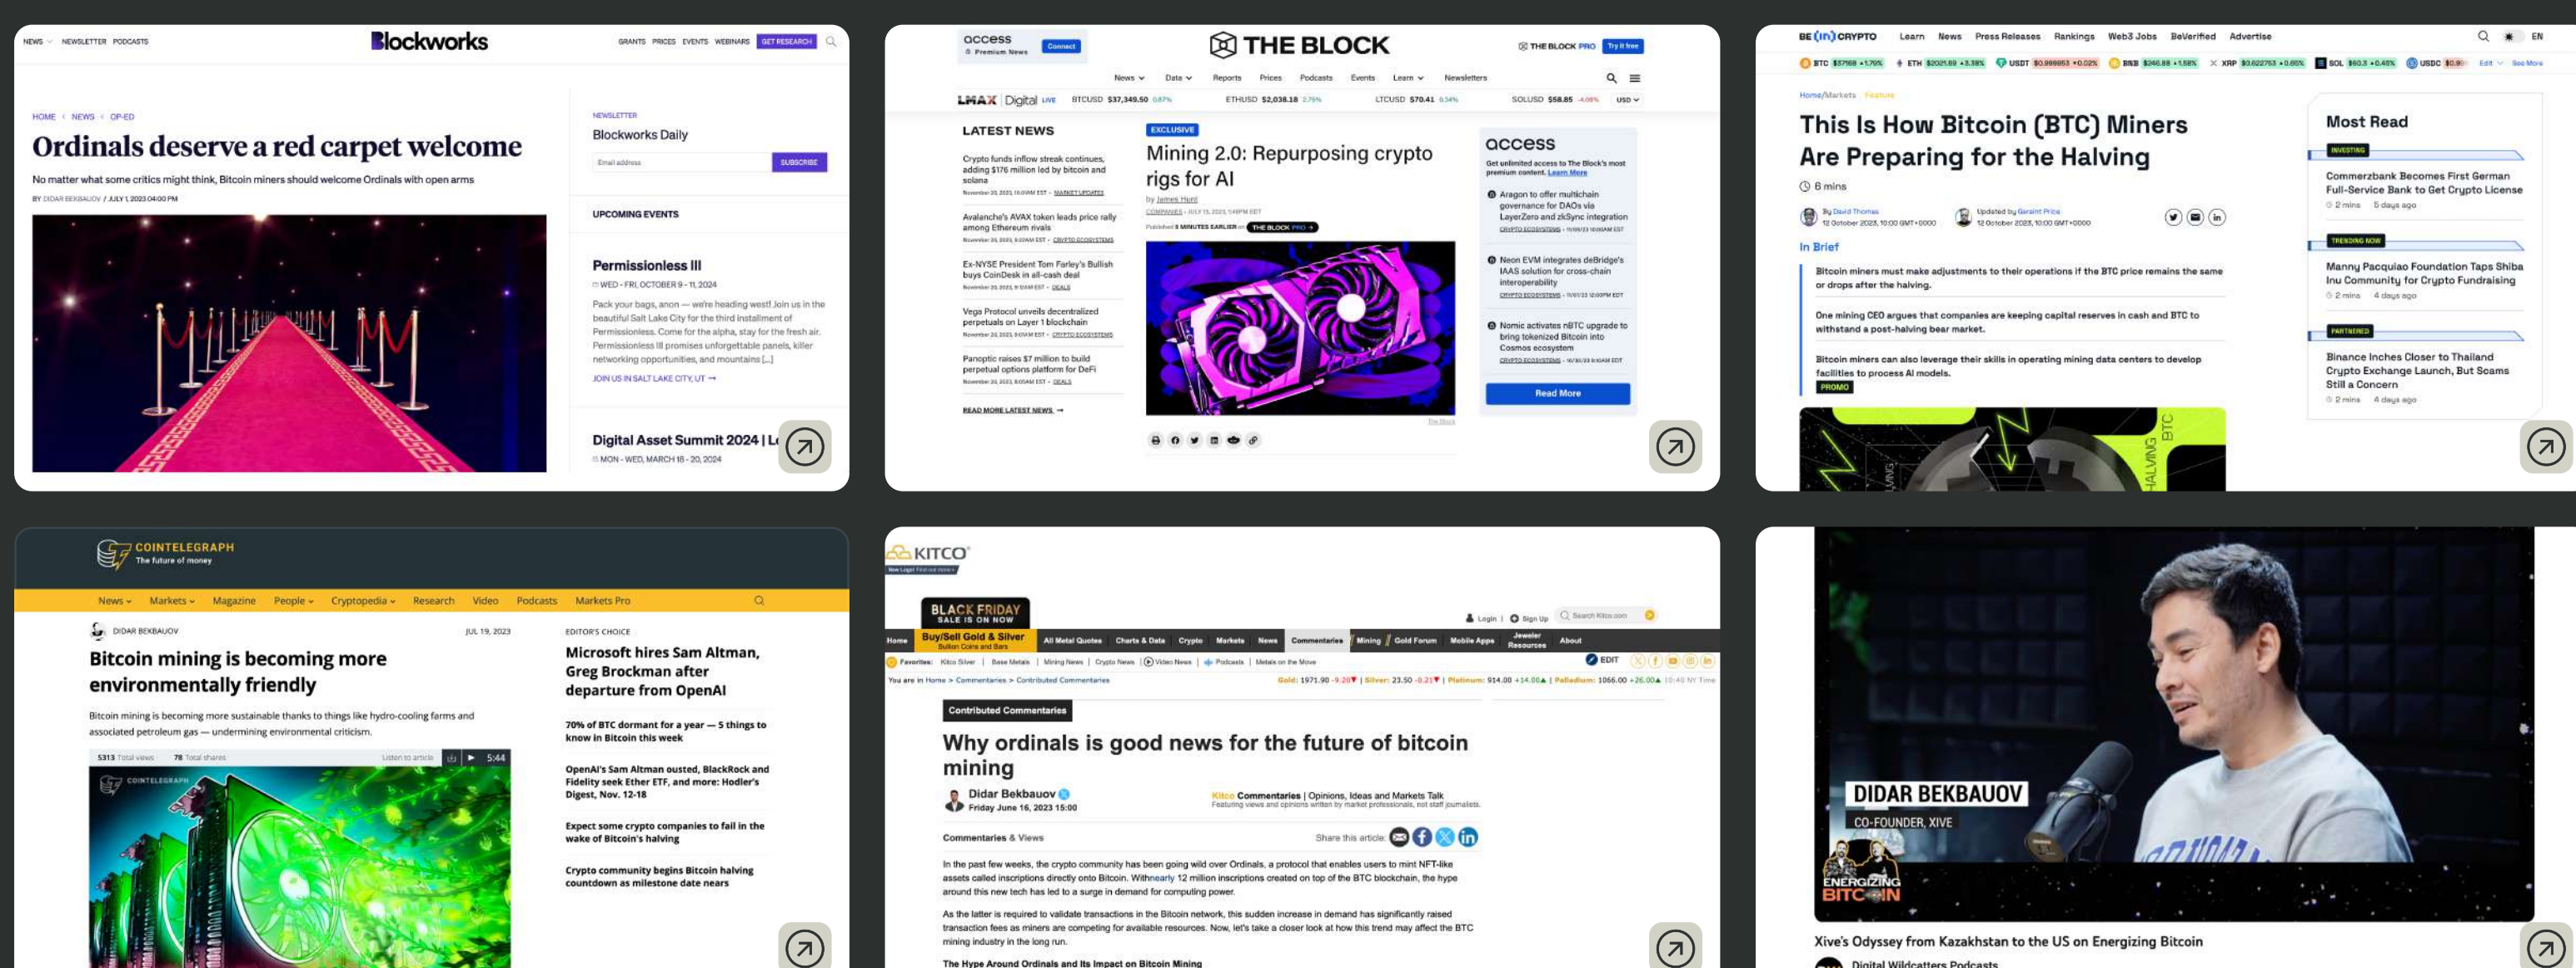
NEWS NEWSLETTER PODCASTS

Blockworks

GRANTS PRICES EVENTS WEBINARS GET RESEARCH

HOME < NEWS < OP-ED

Ordinals deserve a red carpet welcome

No matter what some critics might think, Bitcoin miners should welcome Ordinals with open arms

BY DIDAR BEKBAUOV / JULY 1, 2023 04:00 PM

NEWSLETTER

Blockworks Daily

Email address SUBSCRIBE

UPCOMING EVENTS

Permissionless III

WED - FRI, OCTOBER 9 - 11, 2024

Pack your bags, anon — we're heading west! Join us in the beautiful Salt Lake City for the third installment of Permissionless. Come for the alpha, stay for the fresh air. Permissionless III promises unforgettable panels, killer networking opportunities, and mountains [...]

JOIN US IN SALT LAKE CITY, UT →

Digital Asset Summit 2024 | L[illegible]

MON - WED, MARCH 18 - 20, 2024

access Premium News Connect

THE BLOCK

THE BLOCK PRO Try it free

News Data Reports Prices Podcasts Events Learn Newsletters

LMAX Digital LIVE BTCUSD $37,349.50 0.87% ETHUSD $2,038.18 2.75% LTCUSD $70.41 0.34% SOLUSD $58.85 -4.09% USD

LATEST NEWS

Crypto funds inflow streak continues, adding $176 million led by bitcoin and solana

Avalanche's AVAX token leads price rally among Ethereum rivals

Ex-NYSE President Tom Farley's Bullish buys CoinDesk in all-cash deal

Vega Protocol unveils decentralized perpetuals on Layer 1 blockchain

Panoptic raises $7 million to build perpetual options platform for DeFi

READ MORE LATEST NEWS →

EXCLUSIVE

Mining 2.0: Repurposing crypto rigs for AI

by James Hunt

access

Get unlimited access to The Block's most premium content. Learn More

Aragon to offer multichain governance for DAOs via LayerZero and zkSync integration

Neon EVM integrates deBridge's IAAS solution for cross-chain interoperability

Nomic activates nBTC upgrade to bring tokenized Bitcoin into Cosmos ecosystem

Read More

BE(in)CRYPTO Learn News Press Releases Rankings Web3 Jobs BeVerified Advertise EN

Home/Markets Feature

This Is How Bitcoin (BTC) Miners Are Preparing for the Halving

6 mins

By David Thomas 12 October 2023, 10:00 GMT+0000
Updated by Geraint Price 12 October 2023, 10:00 GMT+0000

In Brief

Bitcoin miners must make adjustments to their operations if the BTC price remains the same or drops after the halving.

One mining CEO argues that companies are keeping capital reserves in cash and BTC to withstand a post-halving bear market.

Bitcoin miners can also leverage their skills in operating mining data centers to develop facilities to process AI models.

PROMO

Most Read

INVESTING
Commerzbank Becomes First German Full-Service Bank to Get Crypto License
2 mins 5 days ago

TRENDING NOW
Manny Pacquiao Foundation Taps Shiba Inu Community for Crypto Fundraising
2 mins 4 days ago

PARTNERED
Binance Inches Closer to Thailand Crypto Exchange Launch, But Scams Still a Concern
2 mins 4 days ago

COINTELEGRAPH
The future of money

News Markets Magazine People Cryptopedia Research Video Podcasts Markets Pro

DIDAR BEKBAUOV JUL 19, 2023

Bitcoin mining is becoming more environmentally friendly

Bitcoin mining is becoming more sustainable thanks to things like hydro-cooling farms and associated petroleum gas — undermining environmental criticism.

5313 Total views 78 Total shares Listen to article 5:44

EDITOR'S CHOICE

Microsoft hires Sam Altman, Greg Brockman after departure from OpenAI

70% of BTC dormant for a year — 5 things to know in Bitcoin this week

OpenAI's Sam Altman ousted, BlackRock and Fidelity seek Ether ETF, and more: Hodler's Digest, Nov. 12-18

Expect some crypto companies to fail in the wake of Bitcoin's halving

Crypto community begins Bitcoin halving countdown as milestone date nears

KITCO

BLACK FRIDAY SALE IS ON NOW

Login Sign Up

Home Buy/Sell Gold & Silver All Metal Quotes Charts & Data Crypto Markets News Commentaries Mining Gold Forum Mobile Apps Jeweler Resources About

You are in Home > Commentaries > Contributed Commentaries

Contributed Commentaries

Why ordinals is good news for the future of bitcoin mining

Didar Bekbauov
Friday June 16, 2023 15:00

Kitco Commentaries | Opinions, Ideas and Markets Talk

Commentaries & Views Share this article:

In the past few weeks, the crypto community has been going wild over Ordinals, a protocol that enables users to mint NFT-like assets called inscriptions directly onto Bitcoin. Withnearly 12 million inscriptions created on top of the BTC blockchain, the hype around this new tech has led to a surge in demand for computing power.

As the latter is required to validate transactions in the Bitcoin network, this sudden increase in demand has significantly raised transaction fees as miners are competing for available resources. Now, let's take a closer look at how this trend may affect the BTC mining industry in the long run.

The Hype Around Ordinals and Its Impact on Bitcoin Mining

DIDAR BEKBAUOV
CO-FOUNDER, XIVE

ENERGIZING BITCOIN

Xive's Odyssey from Kazakhstan to the US on Energizing Bitcoin

Digital Wildcatters Podcasts